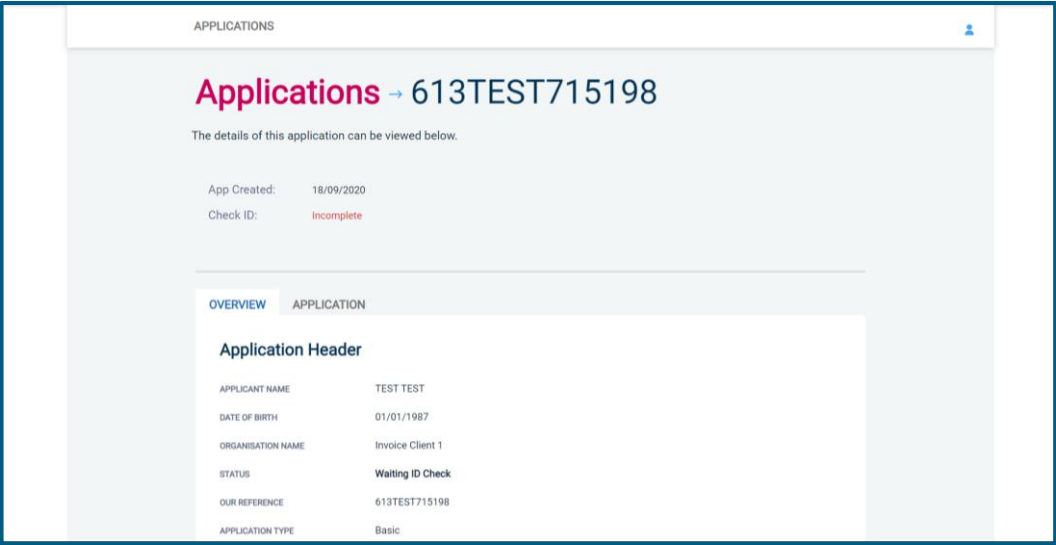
APPLICATIONS

Applications → 613TEST715198

The details of this application can be viewed below.

App Created: 18/09/2020
Check ID: Incomplete

OVERVIEW APPLICATION

Application Header

| | |
|---|---|
| APPLICANT NAME | TEST TEST |
| DATE OF BIRTH | 01/01/1987 |
| ORGANISATION NAME | Invoice Client 1 |
| STATUS | Waiting ID Check |
| OUR REFERENCE | 613TEST715198 |
| APPLICATION TYPE | Basic |